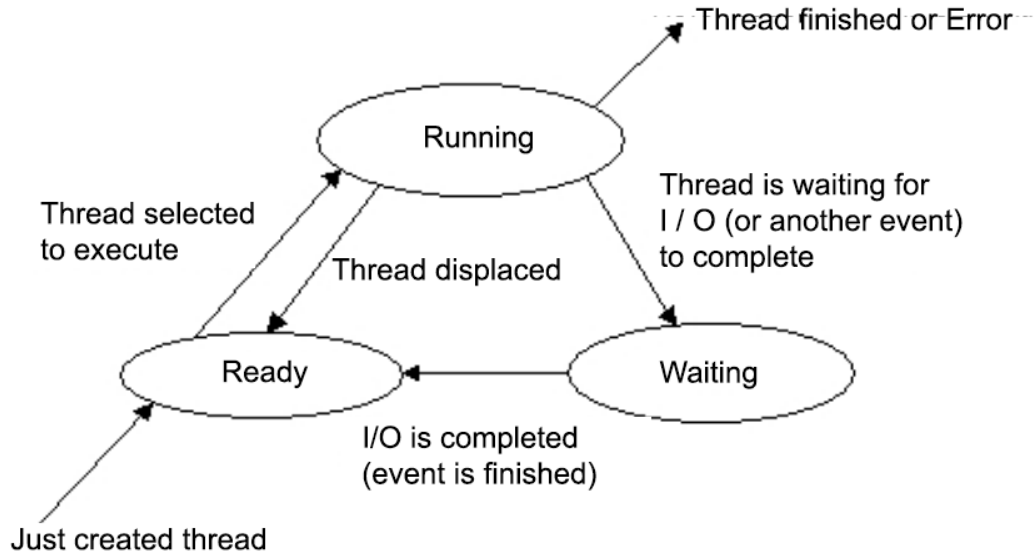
Thread finished or Error

Running

Thread selected to execute

Thread is waiting for I / O (or another event) to complete

Thread displaced

Ready

Waiting

I/O is completed (event is finished)

Just created thread